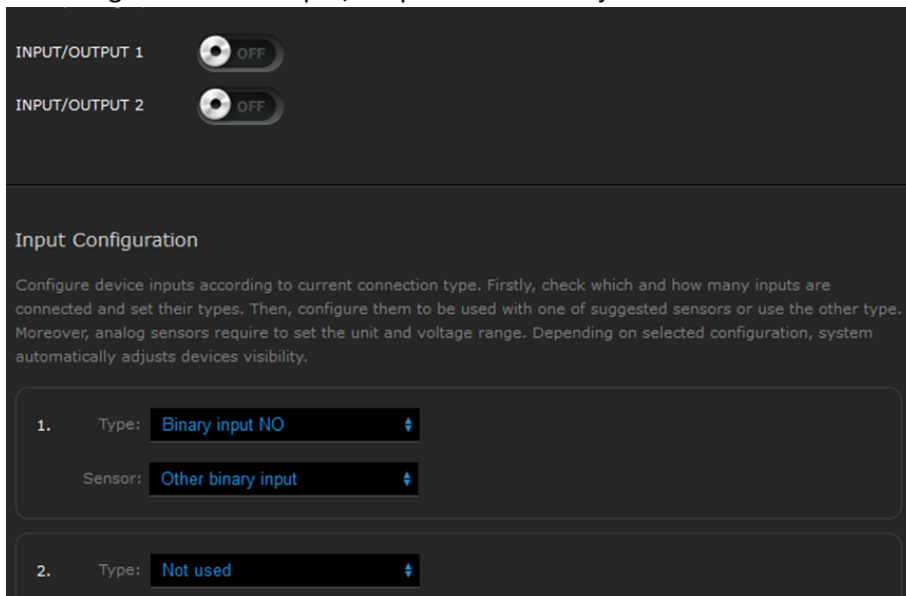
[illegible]

INPUT/OUTPUT 1 OFF

INPUT/OUTPUT 2 OFF

Input Configuration

Configure device inputs according to current connection type. Firstly, check which and how many inputs are connected and set their types. Then, configure them to be used with one of suggested sensors or use the other type. Moreover, analog sensors require to set the unit and voltage range. Depending on selected configuration, system automatically adjusts devices visibility.

1. Type: Binary input NO

Sensor: Other binary input

2. Type: Not used